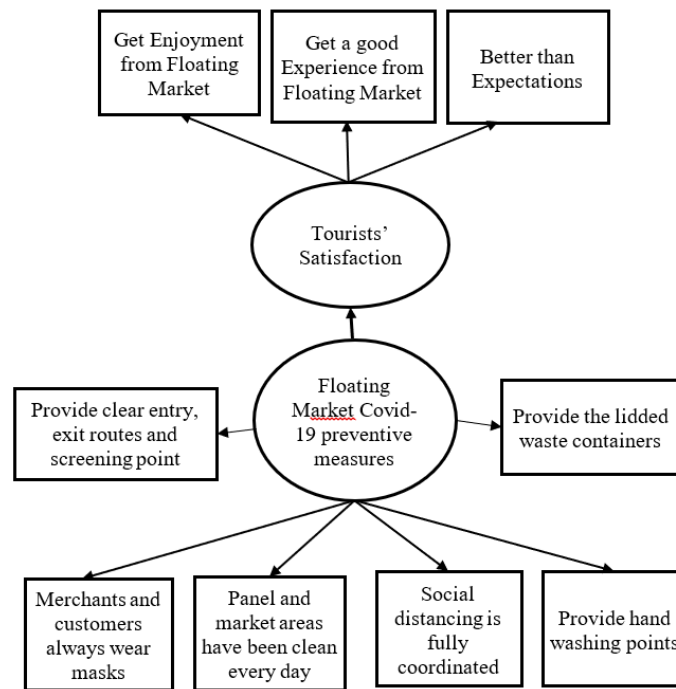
Get Enjoyment from Floating Market

Get a good Experience from Floating Market

Better than Expectations

Tourists' Satisfaction

Provide clear entry, exit routes and screening point

Floating Market Covid-19 preventive measures

Provide the lidded waste containers

Merchants and customers always wear masks

Panel and market areas have been clean every day

Social distancing is fully coordinated

Provide hand washing points